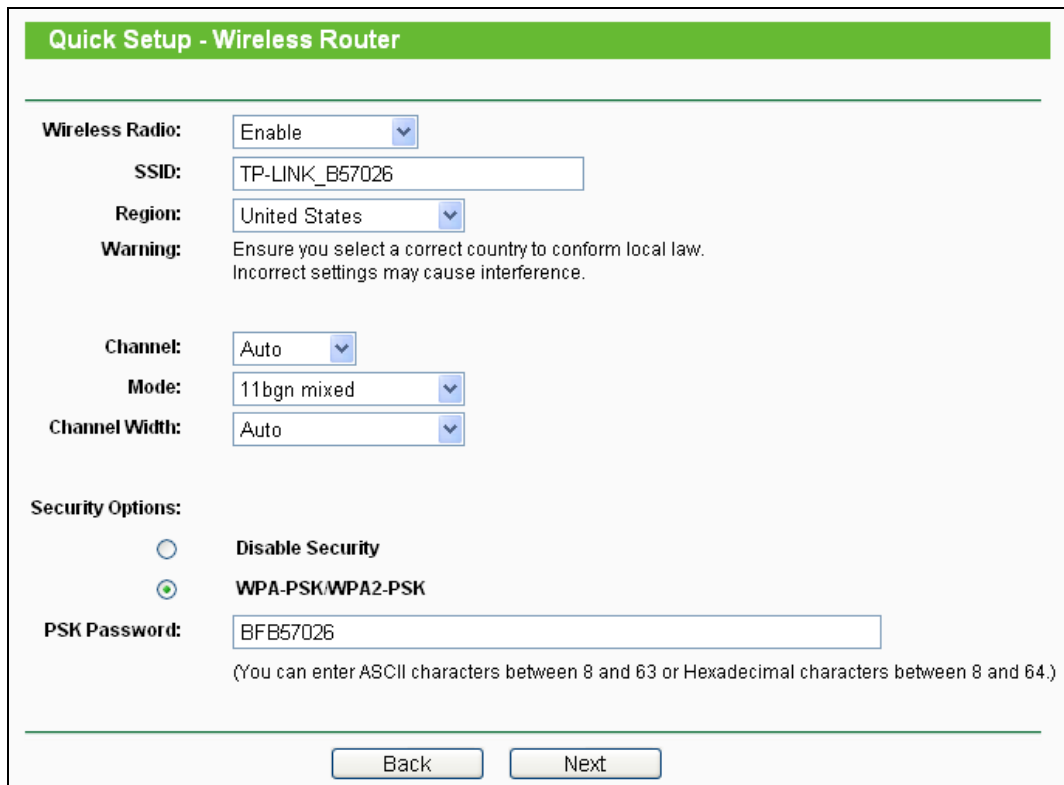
Quick Setup - Wireless Router

Wireless Radio: Enable

SSID: TP-LINK_B57026

Region: United States

Warning: Ensure you select a correct country to conform local law.
Incorrect settings may cause interference.

Channel: Auto

Mode: 11bgn mixed

Channel Width: Auto

Security Options:

Disable Security

WPA-PSK/WPA2-PSK

PSK Password: BFB57026

(You can enter ASCII characters between 8 and 63 or Hexadecimal characters between 8 and 64.)

Back Next